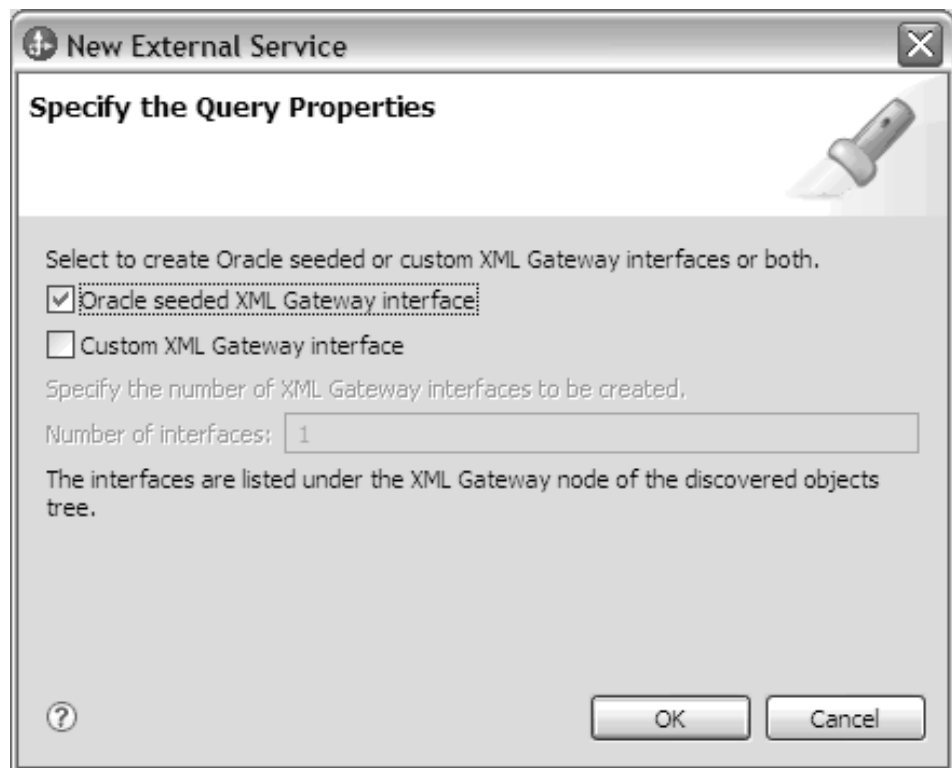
New External Service

Specify the Query Properties

Select to create Oracle seeded or custom XML Gateway interfaces or both.

Oracle seeded XML Gateway interface

Custom XML Gateway interface

Specify the number of XML Gateway interfaces to be created.

Number of interfaces: 1

The interfaces are listed under the XML Gateway node of the discovered objects tree.

?

OK

Cancel